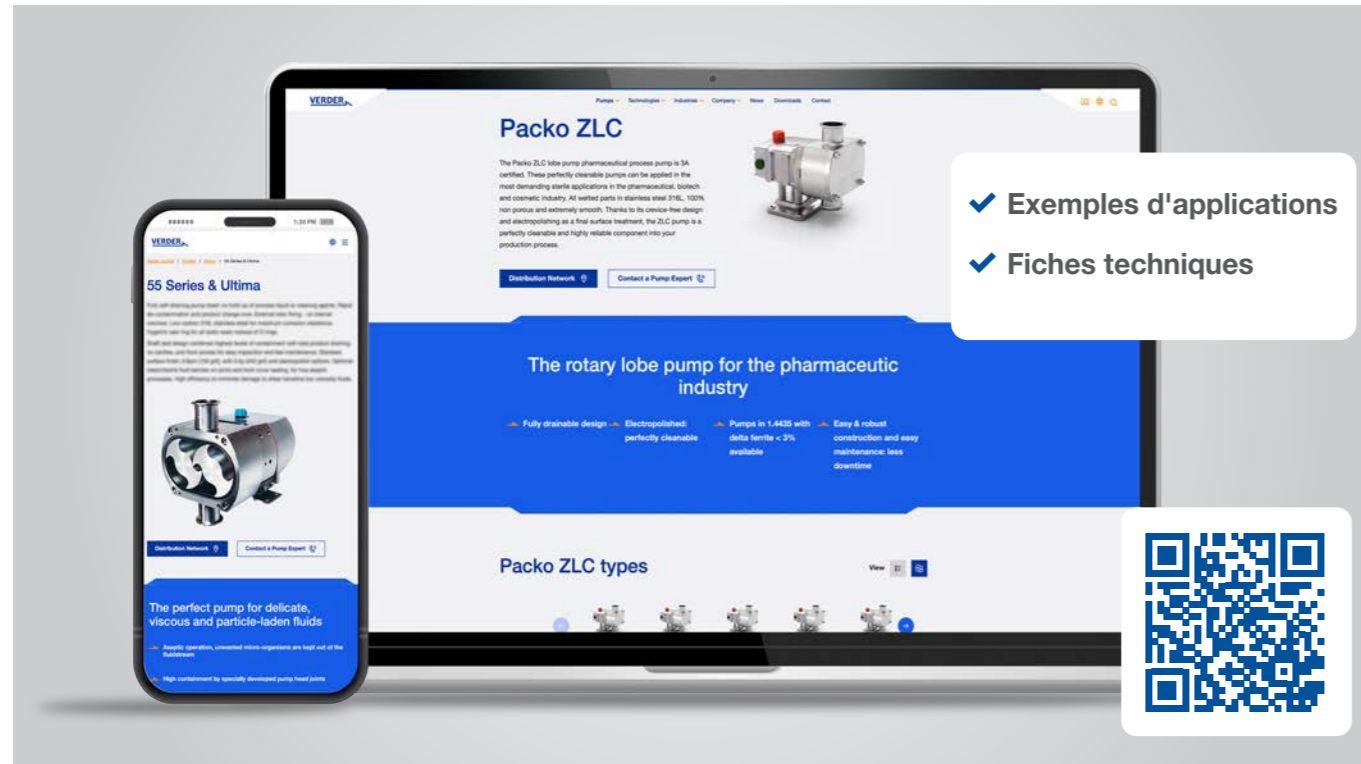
VERDER

Pumps Technologies Industries Company News Downloads Contact

Packo ZLC

The Packo ZLC lobe pump pharmaceutical process pump is 3A certified. These perfectly cleanable pumps can be applied in the most demanding sterile applications in the pharmaceutical, biotech and cosmetic industry. All wetted parts in stainless steel 316L, 100% non porous and extremely smooth. Thanks to its crevice-free design and electropolishing as a final surface treatment, the ZLC pump is a perfectly cleanable and highly reliable component into your production process.

Distribution Network

Contact a Pump Expert

The rotary lobe pump for the pharmaceutic industry

Fully drainable design

Electropolished: perfectly cleanable

Pumps in 1.4435 with delta ferrite < 3% available

Easy & robust construction and easy maintenance: less downtime

Packo ZLC types

View

✔ Exemples d'applications

✔ Fiches techniques

1:30 PM

VERDER

55 Series & Ultima

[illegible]

Distribution Network

Contact a Pump Expert

The perfect pump for delicate, viscous and particle-laden fluids

Aseptic operation, unwanted micro-organisms are kept out of the fluidstream

High containment by specially developed pump head joints